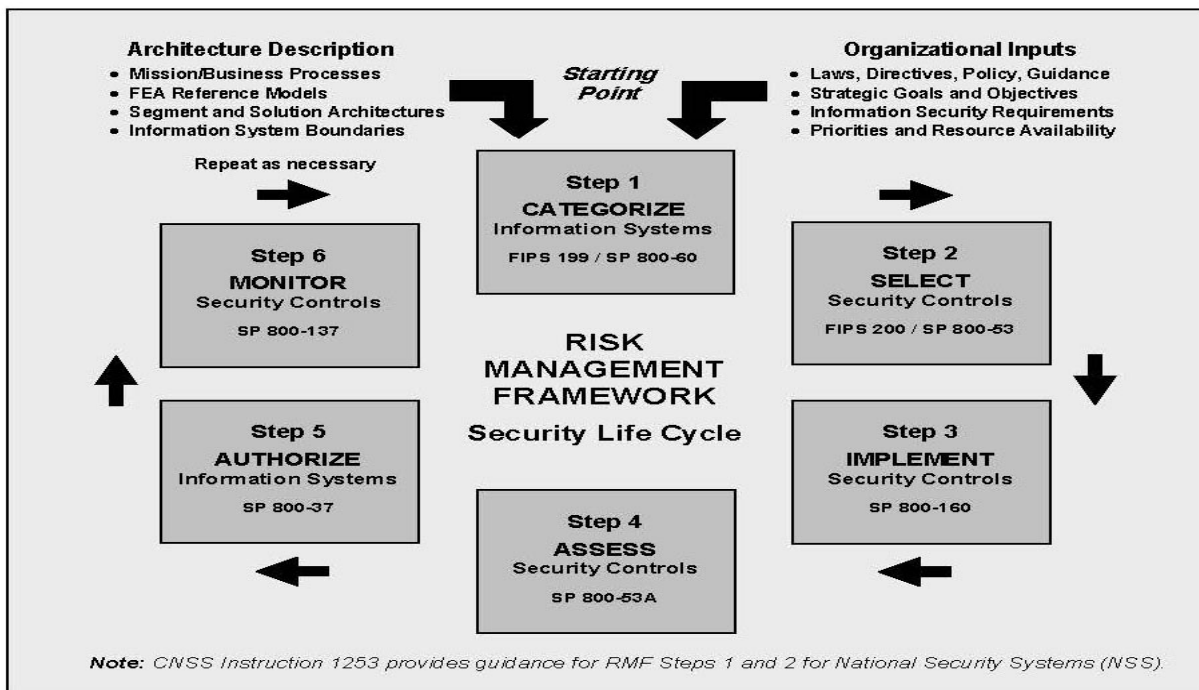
Architecture Description
• Mission/Business Processes
• FEA Reference Models
• Segment and Solution Architectures
• Information System Boundaries

Starting Point

Organizational Inputs
• Laws, Directives, Policy, Guidance
• Strategic Goals and Objectives
• Information Security Requirements
• Priorities and Resource Availability

Repeat as necessary

Step 1
CATEGORIZE
Information Systems
FIPS 199 / SP 800-60

Step 2
SELECT
Security Controls
FIPS 200 / SP 800-53

Step 3
IMPLEMENT
Security Controls
SP 800-160

Step 4
ASSESS
Security Controls
SP 800-53A

Step 5
AUTHORIZE
Information Systems
SP 800-37

Step 6
MONITOR
Security Controls
SP 800-137

RISK MANAGEMENT FRAMEWORK
Security Life Cycle

Note: CNSS Instruction 1253 provides guidance for RMF Steps 1 and 2 for National Security Systems (NSS).